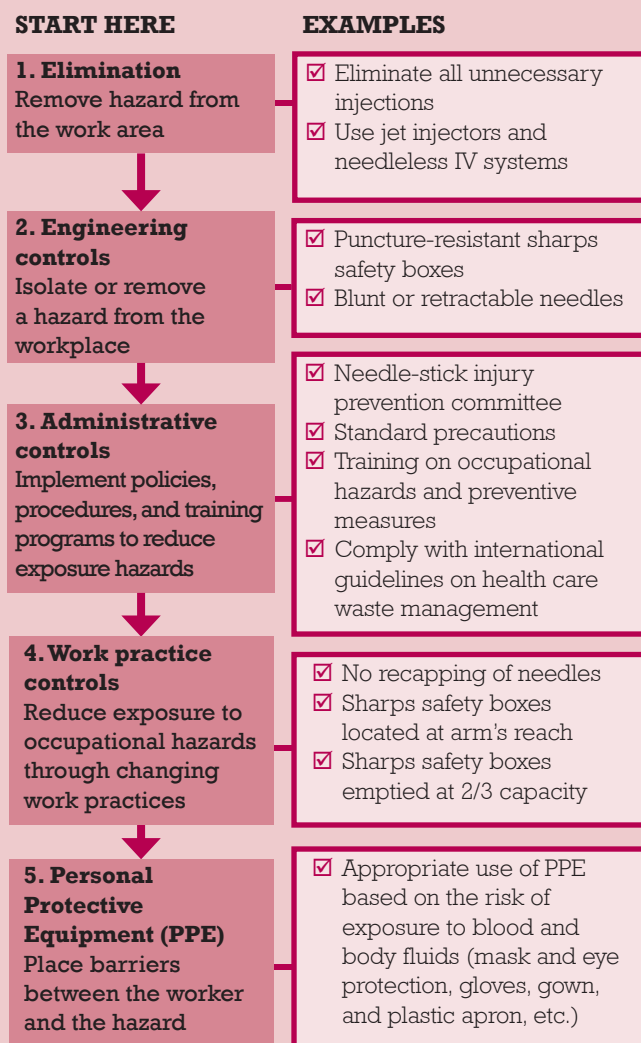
START HERE

EXAMPLES

1. Elimination
Remove hazard from the work area

☑ Eliminate all unnecessary injections
☑ Use jet injectors and needleless IV systems

2. Engineering controls
Isolate or remove a hazard from the workplace

☑ Puncture-resistant sharps safety boxes
☑ Blunt or retractable needles

3. Administrative controls
Implement policies, procedures, and training programs to reduce exposure hazards

☑ Needle-stick injury prevention committee
☑ Standard precautions
☑ Training on occupational hazards and preventive measures
☑ Comply with international guidelines on health care waste management

4. Work practice controls
Reduce exposure to occupational hazards through changing work practices

☑ No recapping of needles
☑ Sharps safety boxes located at arm's reach
☑ Sharps safety boxes emptied at 2/3 capacity

5. Personal Protective Equipment (PPE)
Place barriers between the worker and the hazard

☑ Appropriate use of PPE based on the risk of exposure to blood and body fluids (mask and eye protection, gloves, gown, and plastic apron, etc.)